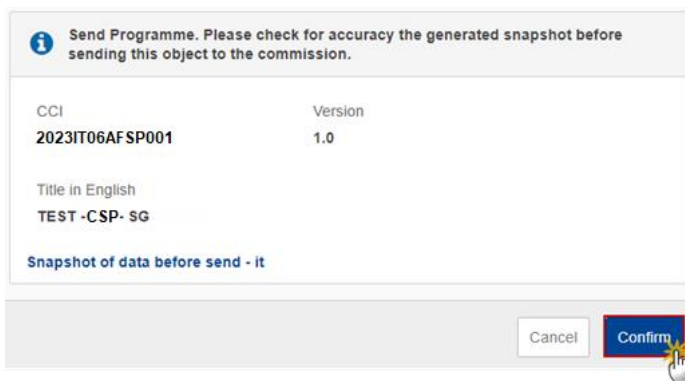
Send Programme. Please check for accuracy the generated snapshot before sending this object to the commission.

CCI
2023IT06AFSP001

Version
1.0

Title in English
TEST -CSP- SG

Snapshot of data before send - it

Cancel

Confirm